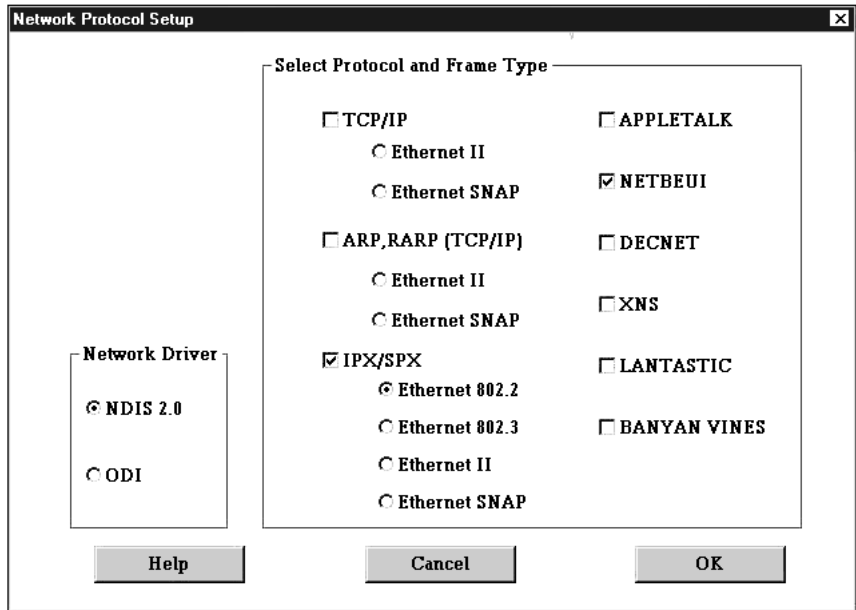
Network Protocol Setup

Select Protocol and Frame Type

TCP/IP

Ethernet II

Ethernet SNAP

ARP,RARP (TCP/IP)

Ethernet II

Ethernet SNAP

IPX/SPX

Ethernet 802.2

Ethernet 802.3

Ethernet II

Ethernet SNAP

APPLETALK

NETBEUI

DECNET

XNS

LANTASTIC

BANYAN VINES

Network Driver

NDIS 2.0

ODI

Help

Cancel

OK